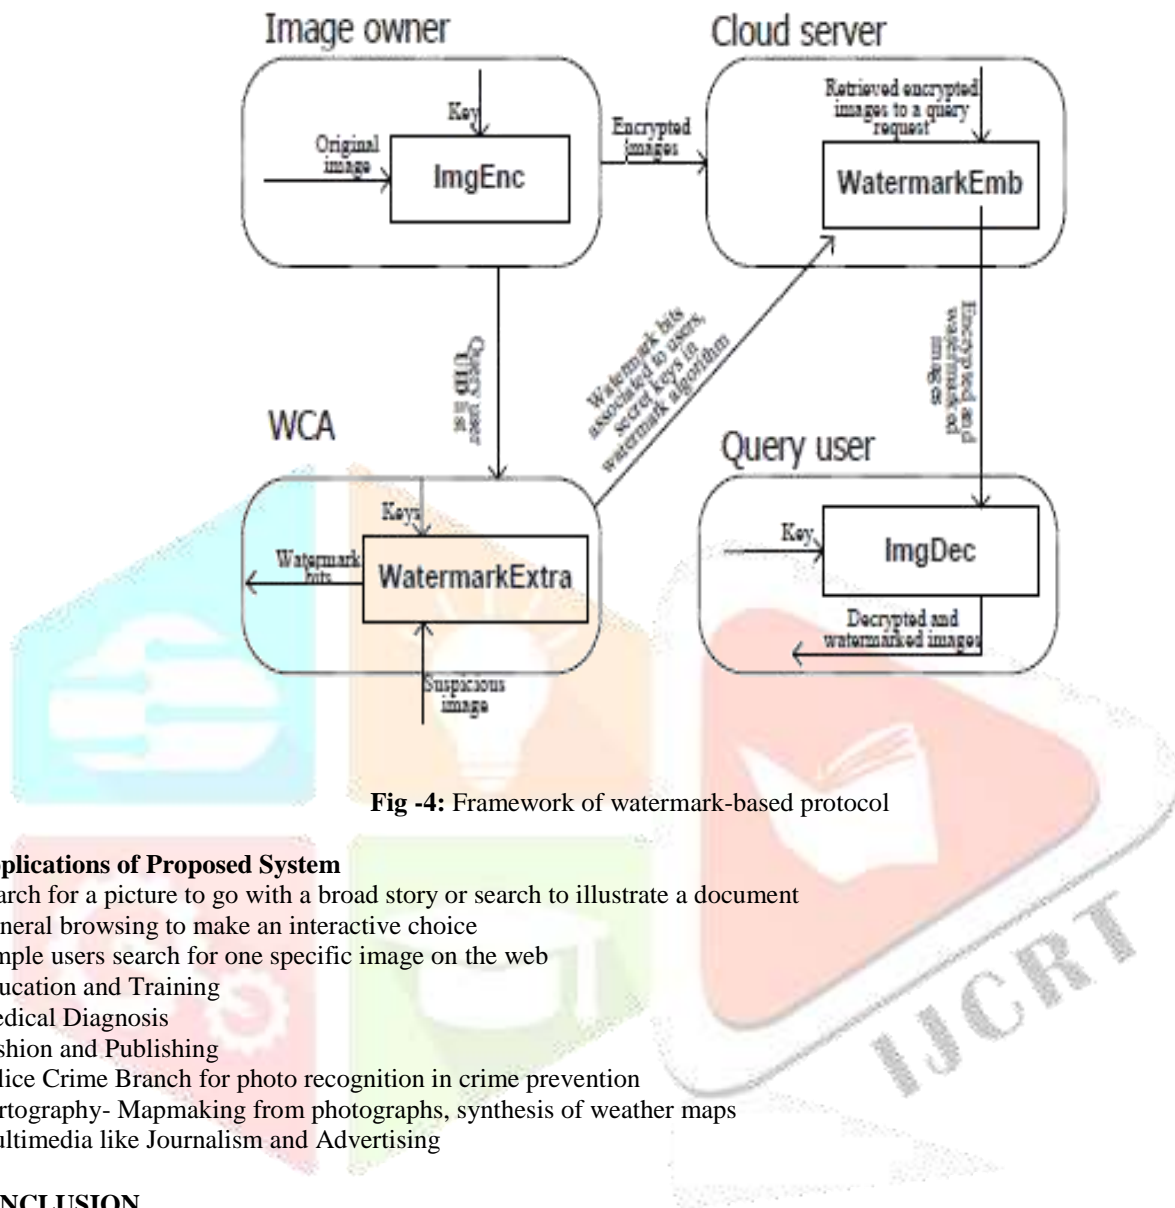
Image owner

Cloud server

Key

Original image

ImgEnc

Encrypted images

Retrieved encrypted images to a query request

WatermarkEmb

Query user UID list

Watermark bits associated to users, secret keys in watermark algorithm

Encrypted and watermarked images

WCA

Query user

Keys

Watermark bits

WatermarkExtra

Suspicious image

Key

ImgDec

Decrypted and watermarked images

IJCRT

**Fig -4:** Framework of watermark-based protocol

**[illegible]plications of Proposed System**
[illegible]arch for a picture to go with a broad story or search to illustrate a document
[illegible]neral browsing to make an interactive choice
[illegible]mple users search for one specific image on the web
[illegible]ucation and Training
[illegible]edical Diagnosis
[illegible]shion and Publishing
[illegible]lice Crime Branch for photo recognition in crime prevention
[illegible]rtography- Mapmaking from photographs, synthesis of weather maps
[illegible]ultimedia like Journalism and Advertising

**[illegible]NCLUSION**